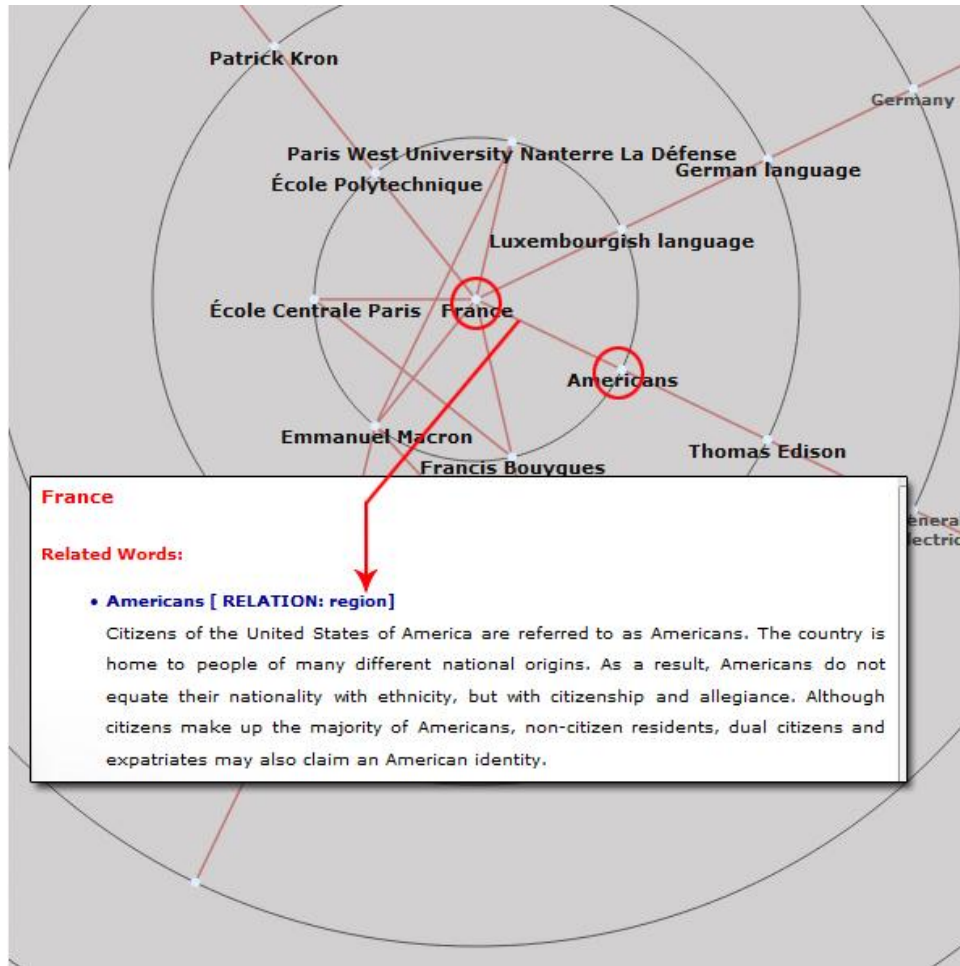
Patrick Kron

Germany

Paris West University Nanterre La Défense

École Polytechnique

German language

Luxembourgish language

École Centrale Paris

France

Americans

Emmanuel Macron

Thomas Edison

Francis Bouygues

France

Related Words:

• Americans [ RELATION: region]

Citizens of the United States of America are referred to as Americans. The country is home to people of many different national origins. As a result, Americans do not equate their nationality with ethnicity, but with citizenship and allegiance. Although citizens make up the majority of Americans, non-citizen residents, dual citizens and expatriates may also claim an American identity.

enera
lectric